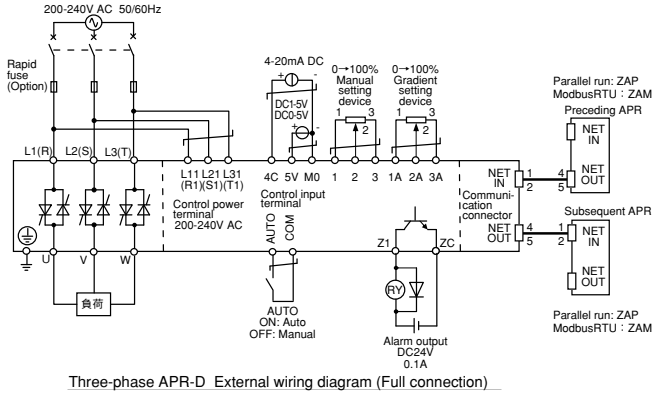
200-240V AC 50/60Hz

Rapid fuse (Option)

4-20mA DC

DC1-5V
DC0-5V

0→100%
Manual setting device
1 3
2

0→100%
Gradient setting device
1 3
2

Parallel run: ZAP
ModbusRTU：ZAM
Preceding APR

NET IN

NET OUT

L1(R) L2(S) L3(T)

L11 L21 L31
(R1)(S1)(T1)

4C 5V M0 1 2 3 1A 2A 3A

NET IN
1
2

4
5

Control power terminal
200-240V AC

Control input terminal

Communication connector

Subsequent APR

AUTO
COM

Z1 ZC

NET OUT
4
5

1
2

NET IN

NET OUT

U V W

負荷

RY

AUTO
ON: Auto
OFF: Manual

Alarm output
DC24V
0.1A

Parallel run: ZAP
ModbusRTU：ZAM

Three-phase APR-D External wiring diagram (Full connection)